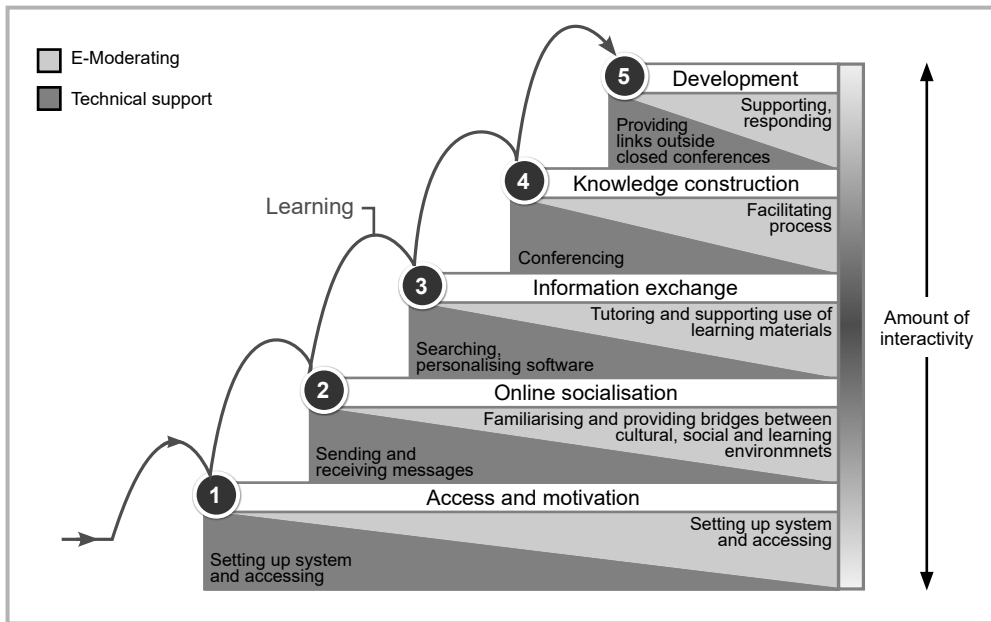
E-Moderating

Technical support

Learning

5 Development

Supporting, responding

Providing links outside closed conferences

4 Knowledge construction

Facilitating process

Conferencing

3 Information exchange

Tutoring and supporting use of learning materials

Searching, personalising software

2 Online socialisation

Familiarising and providing bridges between cultural, social and learning environmnets

Sending and receiving messages

1 Access and motivation

Setting up system and accessing

Setting up system and accessing

Amount of interactivity